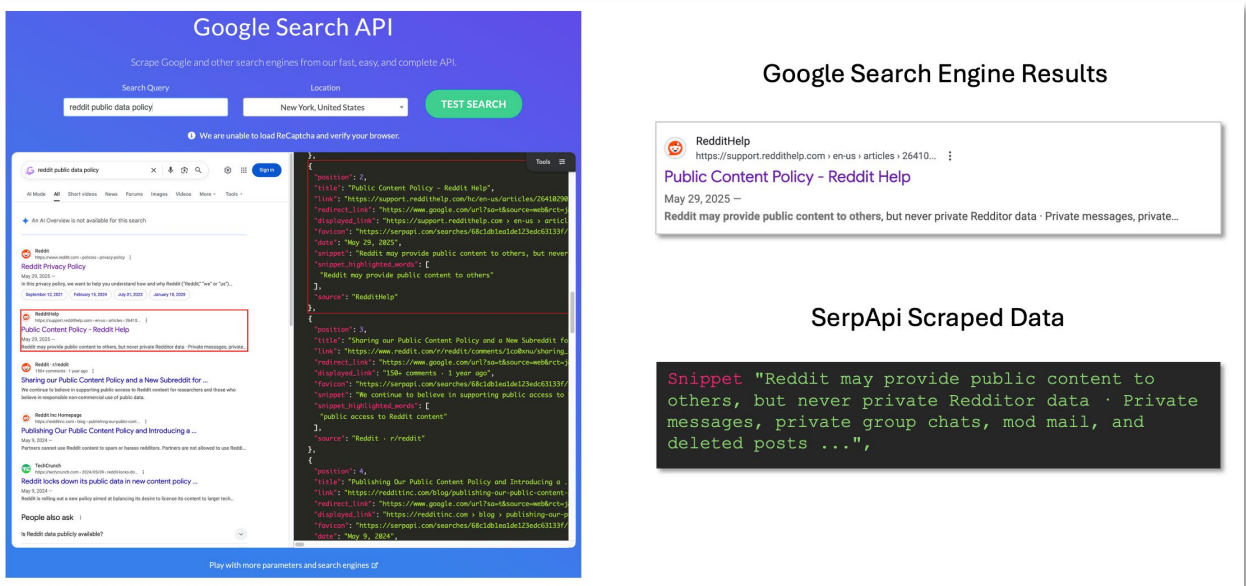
Google Search API

Scrape Google and other search engines from our fast, easy, and complete API.

Search Query
reddit public data policy

Location
New York, United States

TEST SEARCH

We are unable to load ReCaptcha and verify your browser.

reddit public data policy

Sign in

AI Mode All Short videos News Forums Images Videos More Tools

An AI Overview is not available for this search

Reddit
https://www.reddit.com › policies › privacy-policy
Reddit Privacy Policy
May 29, 2025 —
In this privacy policy, we want to help you understand how and why Reddit ("Reddit," "we" or "us")...
September 12, 2021 February 15, 2024 July 31, 2023 January 10, 2020

RedditHelp
https://support.reddithelp.com › en-us › articles › 26410...
Public Content Policy - Reddit Help
May 29, 2025 —
Reddit may provide public content to others, but never private Redditor data · Private messages, private...

Reddit · r/reddit
150+ comments · 1 year ago
Sharing our Public Content Policy and a New Subreddit for ...
We continue to believe in supporting public access to Reddit content for researchers and those who believe in responsible non-commercial use of public data.

Reddit Inc Homepage
https://redditinc.com › blog › publishing-our-public-con...
Publishing Our Public Content Policy and Introducing a ...
May 9, 2024 —
Partners cannot use Reddit content to spam or harass redditors. Partners are not allowed to use Reddit...

TechCrunch
https://techcrunch.com › 2024/05/09 › reddit-locks-do...
Reddit locks down its public data in new content policy ...
May 9, 2024 —
Reddit is rolling out a new policy aimed at balancing its desire to license its content to larger tech...

People also ask

Is Reddit data publicly available?

Tools

},
{
"position": 2,
"title": "Public Content Policy - Reddit Help",
"link": "https://support.reddithelp.com/hc/en-us/articles/26410290
"redirect_link": "https://www.google.com/url?sa=t&source=web&rct=j
"displayed_link": "https://support.reddithelp.com › en-us › articl
"favicon": "https://serpapi.com/searches/68c1db1ea1de123edc63133f/
"date": "May 29, 2025",
"snippet": "Reddit may provide public content to others, but never
"snippet_highlighted_words": [
"Reddit may provide public content to others"
],
"source": "RedditHelp"
},
{
"position": 3,
"title": "Sharing our Public Content Policy and a New Subreddit fo
"link": "https://www.reddit.com/r/reddit/comments/1co0xnu/sharing_
"redirect_link": "https://www.google.com/url?sa=t&source=web&rct=j
"displayed_link": "150+ comments · 1 year ago",
"favicon": "https://serpapi.com/searches/68c1db1ea1de123edc63133f/
"snippet": "We continue to believe in supporting public access to
"snippet_highlighted_words": [
"public access to Reddit content"
],
"source": "Reddit · r/reddit"
},
{
"position": 4,
"title": "Publishing Our Public Content Policy and Introducing a
"link": "https://redditinc.com/blog/publishing-our-public-content-
"redirect_link": "https://www.google.com/url?sa=t&source=web&rct=j
"displayed_link": "https://redditinc.com › blog › publishing-our-p
"favicon": "https://serpapi.com/searches/68c1db1ea1de123edc63133f/
"date": "May 9, 2024",

Play with more parameters and search engines

Google Search Engine Results

RedditHelp
https://support.reddithelp.com › en-us › articles › 26410...
Public Content Policy - Reddit Help
May 29, 2025 —
Reddit may provide public content to others, but never private Redditor data · Private messages, private...

SerpApi Scraped Data

Snippet "Reddit may provide public content to others, but never private Redditor data · Private messages, private group chats, mod mail, and deleted posts ...",